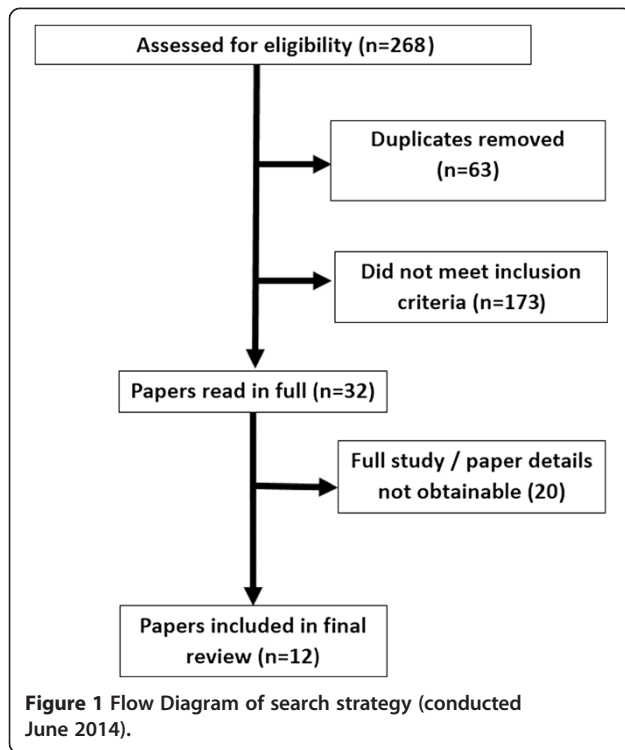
Assessed for eligibility (n=268)

Duplicates removed (n=63)

Did not meet inclusion criteria (n=173)

Papers read in full (n=32)

Full study / paper details not obtainable (20)

Papers included in final review (n=12)

**Figure 1** Flow Diagram of search strategy (conducted June 2014).